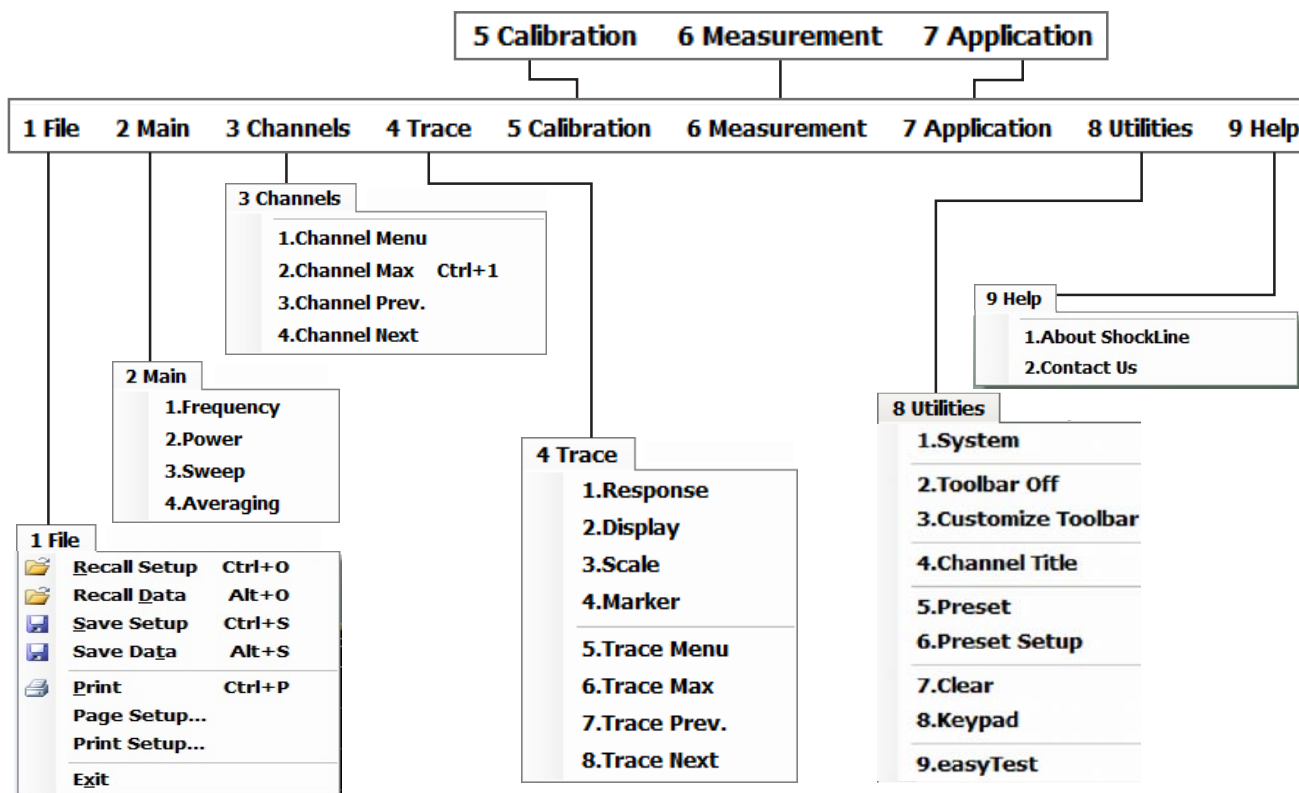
5 Calibration 6 Measurement 7 Application

1 File 2 Main 3 Channels 4 Trace 5 Calibration 6 Measurement 7 Application 8 Utilities 9 Help

3 Channels
1.Channel Menu
2.Channel Max Ctrl+1
3.Channel Prev.
4.Channel Next

9 Help
1.About ShockLine
2.Contact Us

2 Main
1.Frequency
2.Power
3.Sweep
4.Averaging

8 Utilities
1.System
2.Toolbar Off
3.Customize Toolbar
4.Channel Title
5.Preset
6.Preset Setup
7.Clear
8.Keypad
9.easyTest

4 Trace
1.Response
2.Display
3.Scale
4.Marker
5.Trace Menu
6.Trace Max
7.Trace Prev.
8.Trace Next

1 File
Recall Setup Ctrl+O
Recall Data Alt+O
Save Setup Ctrl+S
Save Data Alt+S
Print Ctrl+P
Page Setup...
Print Setup...
Exit